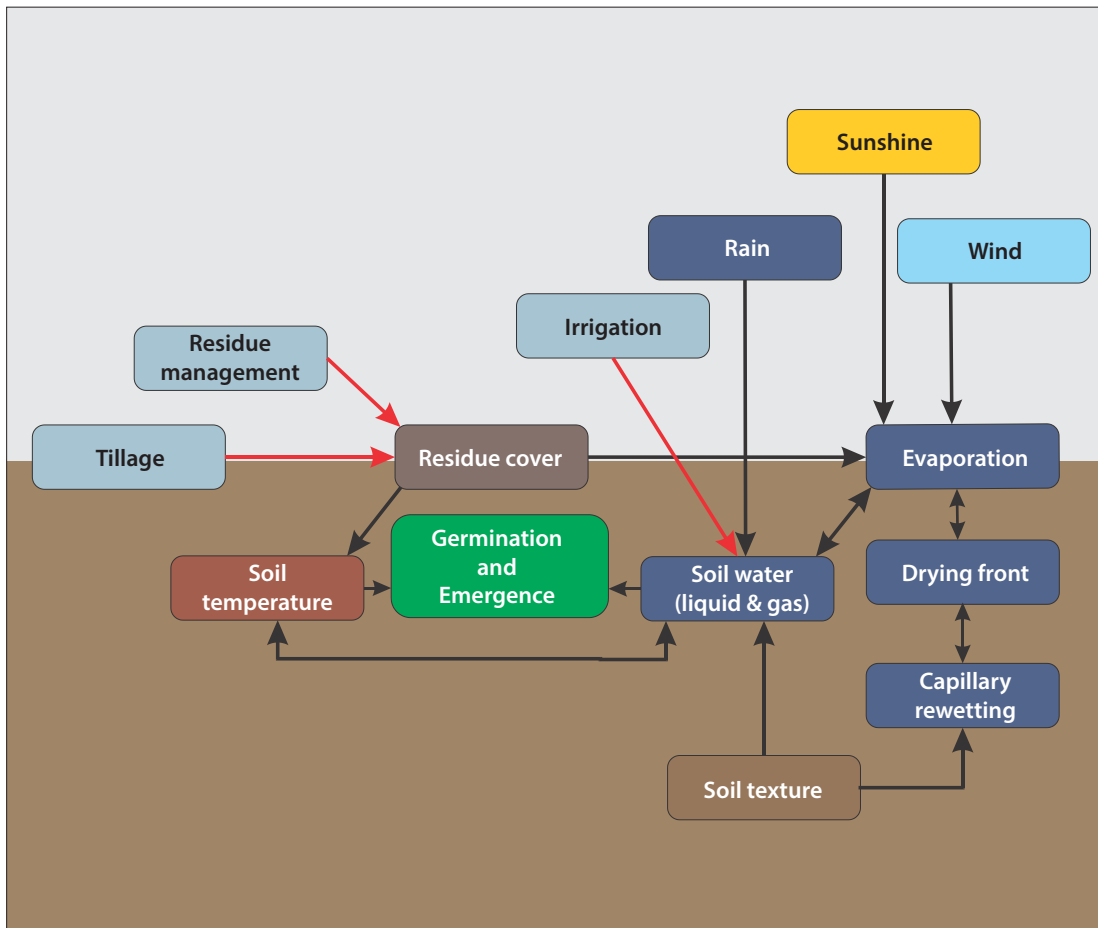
Sunshine

Rain

Wind

Irrigation

Residue management

Tillage

Residue cover

Evaporation

Germination and Emergence

Soil temperature

Soil water (liquid & gas)

Drying front

Capillary rewetting

Soil texture